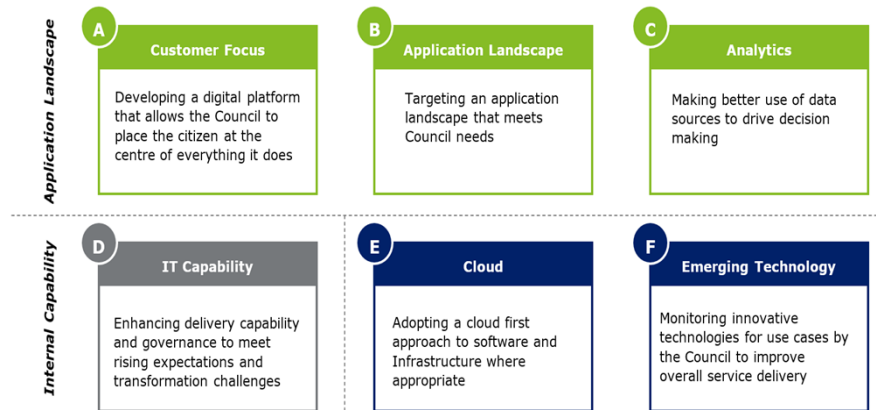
Application Landscape

A
Customer Focus
Developing a digital platform that allows the Council to place the citizen at the centre of everything it does

B
Application Landscape
Targeting an application landscape that meets Council needs

C
Analytics
Making better use of data sources to drive decision making

Internal Capability

D
IT Capability
Enhancing delivery capability and governance to meet rising expectations and transformation challenges

E
Cloud
Adopting a cloud first approach to software and Infrastructure where appropriate

F
Emerging Technology
Monitoring innovative technologies for use cases by the Council to improve overall service delivery